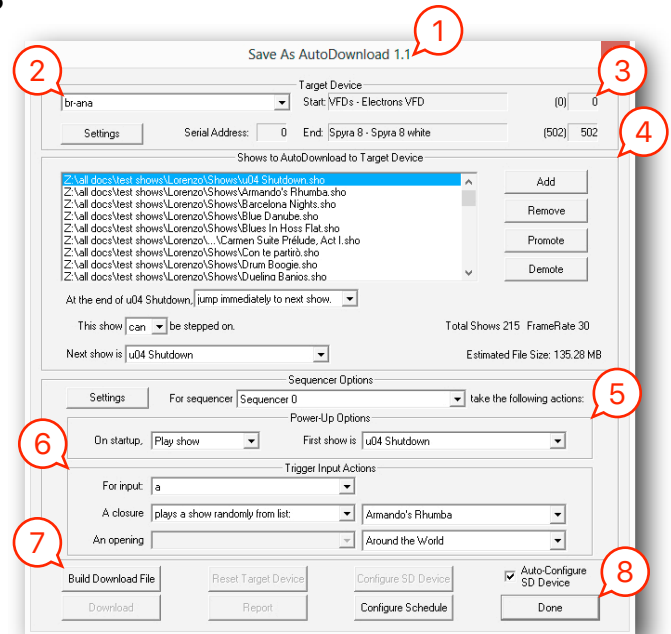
Save As AutoDownload 1.1

1

2

3

4

Target Device

br-ana

Start: VFDs - Electrons VFD

(0) 0

Settings

Serial Address: 0

End: Spyra 8 - Spyra 8 white

(502) 502

Shows to AutoDownload to Target Device

Z:\all docs\test shows\Lorenzo\Shows\u04 Shutdown.sho
Z:\all docs\test shows\Lorenzo\Shows\Armando's Rhumba.sho
Z:\all docs\test shows\Lorenzo\Shows\Barcelona Nights.sho
Z:\all docs\test shows\Lorenzo\Shows\Blue Danube.sho
Z:\all docs\test shows\Lorenzo\Shows\Blues In Hoss Flat.sho
Z:\all docs\test shows\Lorenzo\...\Carmen Suite Prélude, Act I.sho
Z:\all docs\test shows\Lorenzo\Shows\Con te partirò.sho
Z:\all docs\test shows\Lorenzo\Shows\Drum Boogie.sho
Z:\all docs\test shows\Lorenzo\Shows\Dueling Banjos.sho

Add

Remove

Promote

Demote

At the end of u04 Shutdown, jump immediately to next show.

This show can be stepped on.

Total Shows 215 FrameRate 30

Next show is u04 Shutdown

Estimated File Size: 135.28 MB

Sequencer Options

5

Settings

For sequencer Sequencer 0

take the following actions:

Power-Up Options

6

On startup, Play show

First show is u04 Shutdown

Trigger Input Actions

For input: a

A closure plays a show randomly from list:

Armando's Rhumba

An opening

Around the World

7

8

Build Download File

Reset Target Device

Configure SD Device

Auto-Configure SD Device

Download

Report

Configure Schedule

Done